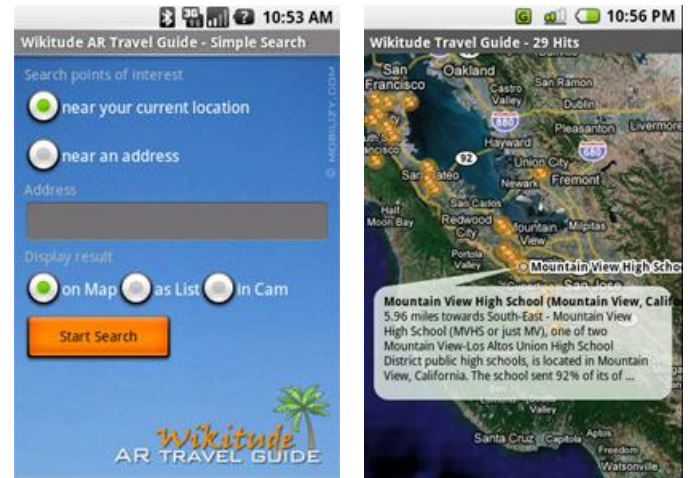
10:53 AM

Wikitude AR Travel Guide - Simple Search

Search points of interest

near your current location

near an address

© MOBILIZY.COM

Address

Display result

on Map as List in Cam

Start Search

Wikitude AR TRAVEL GUIDE

10:56 PM

Wikitude Travel Guide - 29 Hits

San Francisco Oakland San Ramon Castro Valley Dublin Pleasanton Livermore 880 Hayward 580 92 Union City San Mateo Newark Fremont Half Moon Bay San Carlos Redwood City Milpitas Mountain View Portola Valley Mountain View High Scho

Mountain View High School (Mountain View, Calif
5.96 miles towards South-East - Mountain View High School (MVHS or just MV), one of two Mountain View-Los Altos Union High School District public high schools, is located in Mountain View, California. The school sent 92% of its of ...

Santa Cruz Capitola Aptos Freedom Watsonville